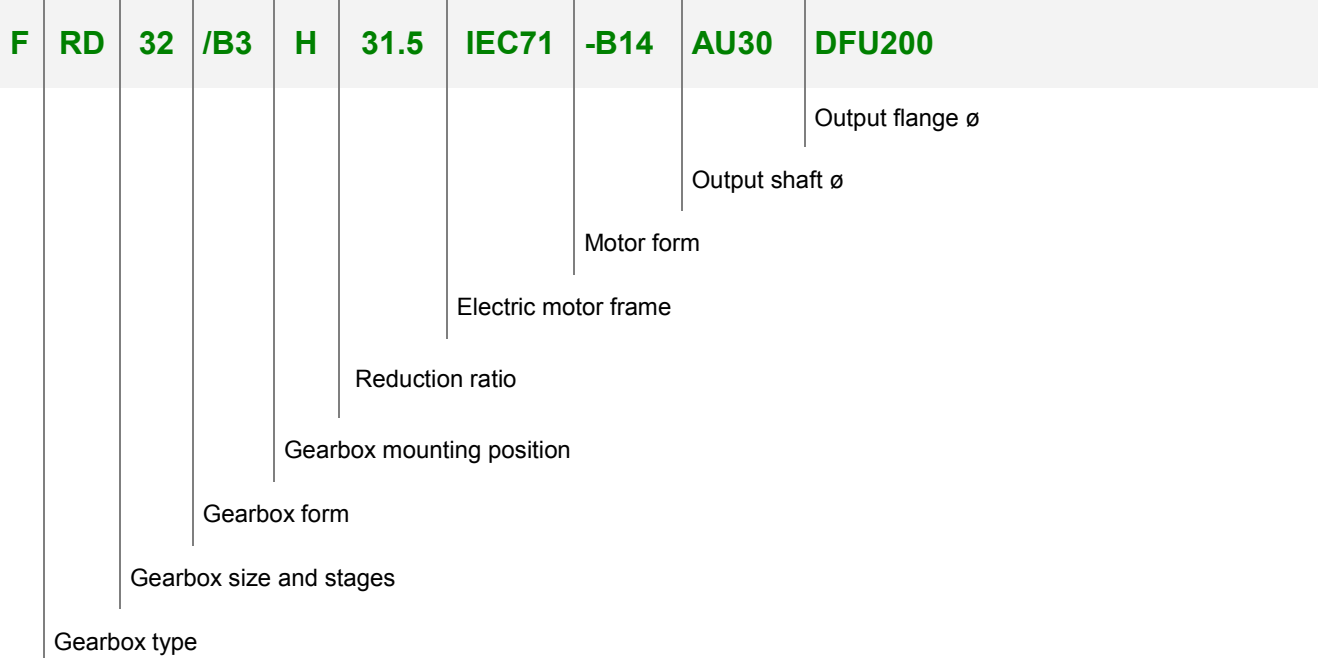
| F | RD | 32 | /B3 | H | 31.5 | IEC71 | -B14 | AU30 | DFU200 |
|---|---|---|---|---|---|---|---|---|---|

Output flange ø

Output shaft ø

Motor form

Electric motor frame

Reduction ratio

Gearbox mounting position

Gearbox form

Gearbox size and stages

Gearbox type